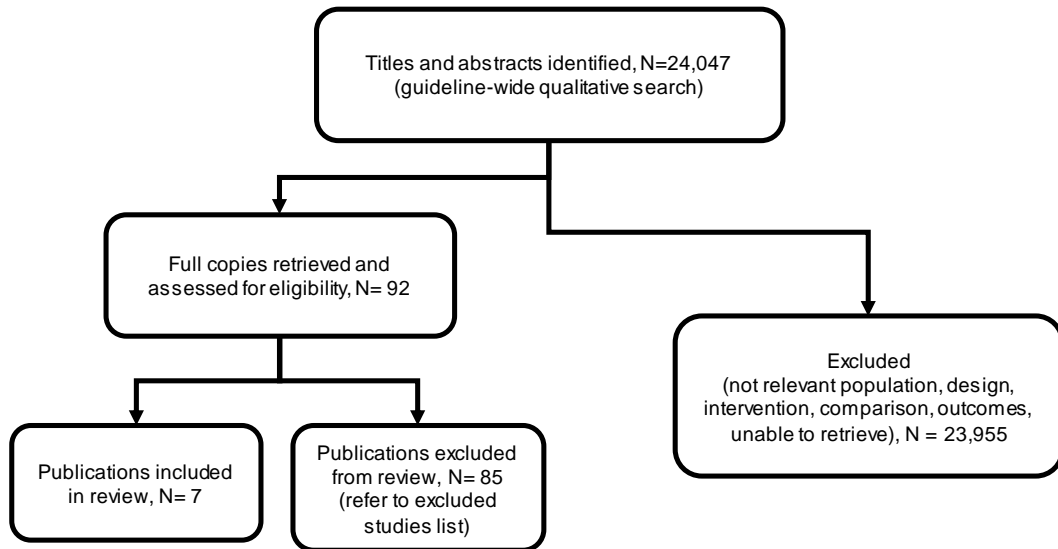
Titles and abstracts identified, N=24,047
(guideline-wide qualitative search)

Full copies retrieved and assessed for eligibility, N= 92

Excluded
(not relevant population, design, intervention, comparison, outcomes, unable to retrieve), N = 23,955

Publications included in review, N= 7

Publications excluded from review, N= 85
(refer to excluded studies list)